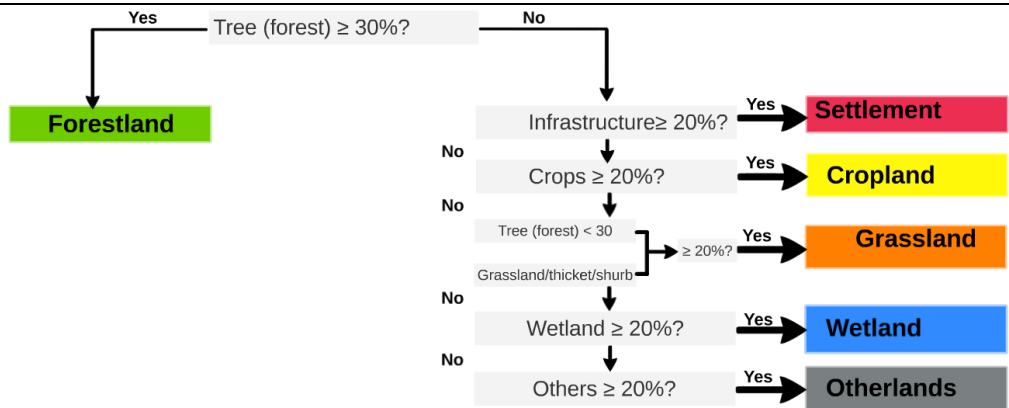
Yes
Tree (forest) ≥ 30%?
No

Forestland

Infrastructure≥ 20%?
Yes
Settlement

No
Crops ≥ 20%?
Yes
Cropland

No
Tree (forest) < 30
Grassland/thicket/shurb
≥ 20%?
Yes
Grassland

No
Wetland ≥ 20%?
Yes
Wetland

No
Others ≥ 20%?
Yes
Otherlands